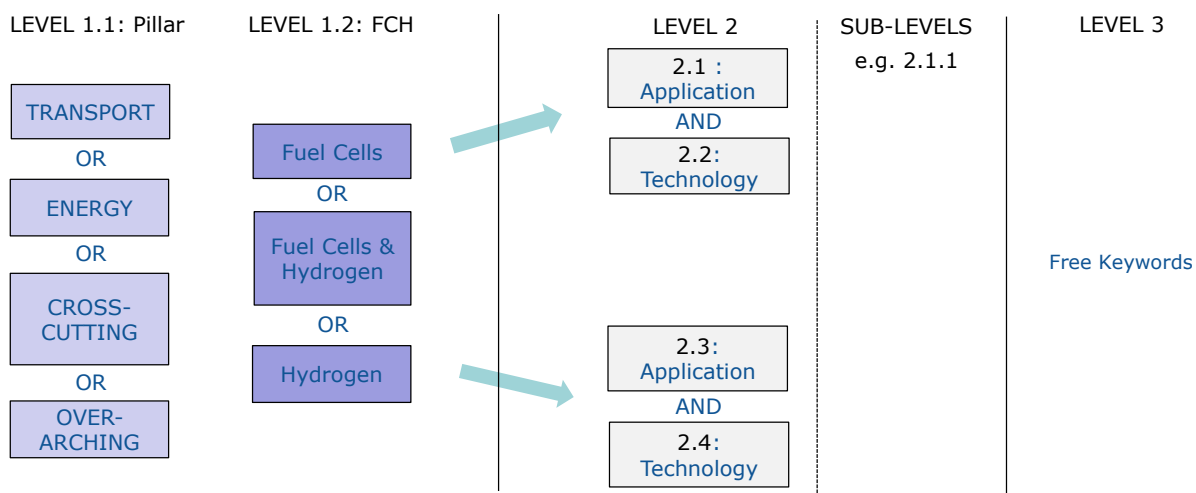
LEVEL 1.1: Pillar

TRANSPORT

OR

ENERGY

OR

CROSS-CUTTING

OR

OVER-ARCHING

LEVEL 1.2: FCH

Fuel Cells

OR

Fuel Cells & Hydrogen

OR

Hydrogen

LEVEL 2

2.1 : Application

AND

2.2: Technology

2.3: Application

AND

2.4: Technology

SUB-LEVELS
e.g. 2.1.1

LEVEL 3

Free Keywords